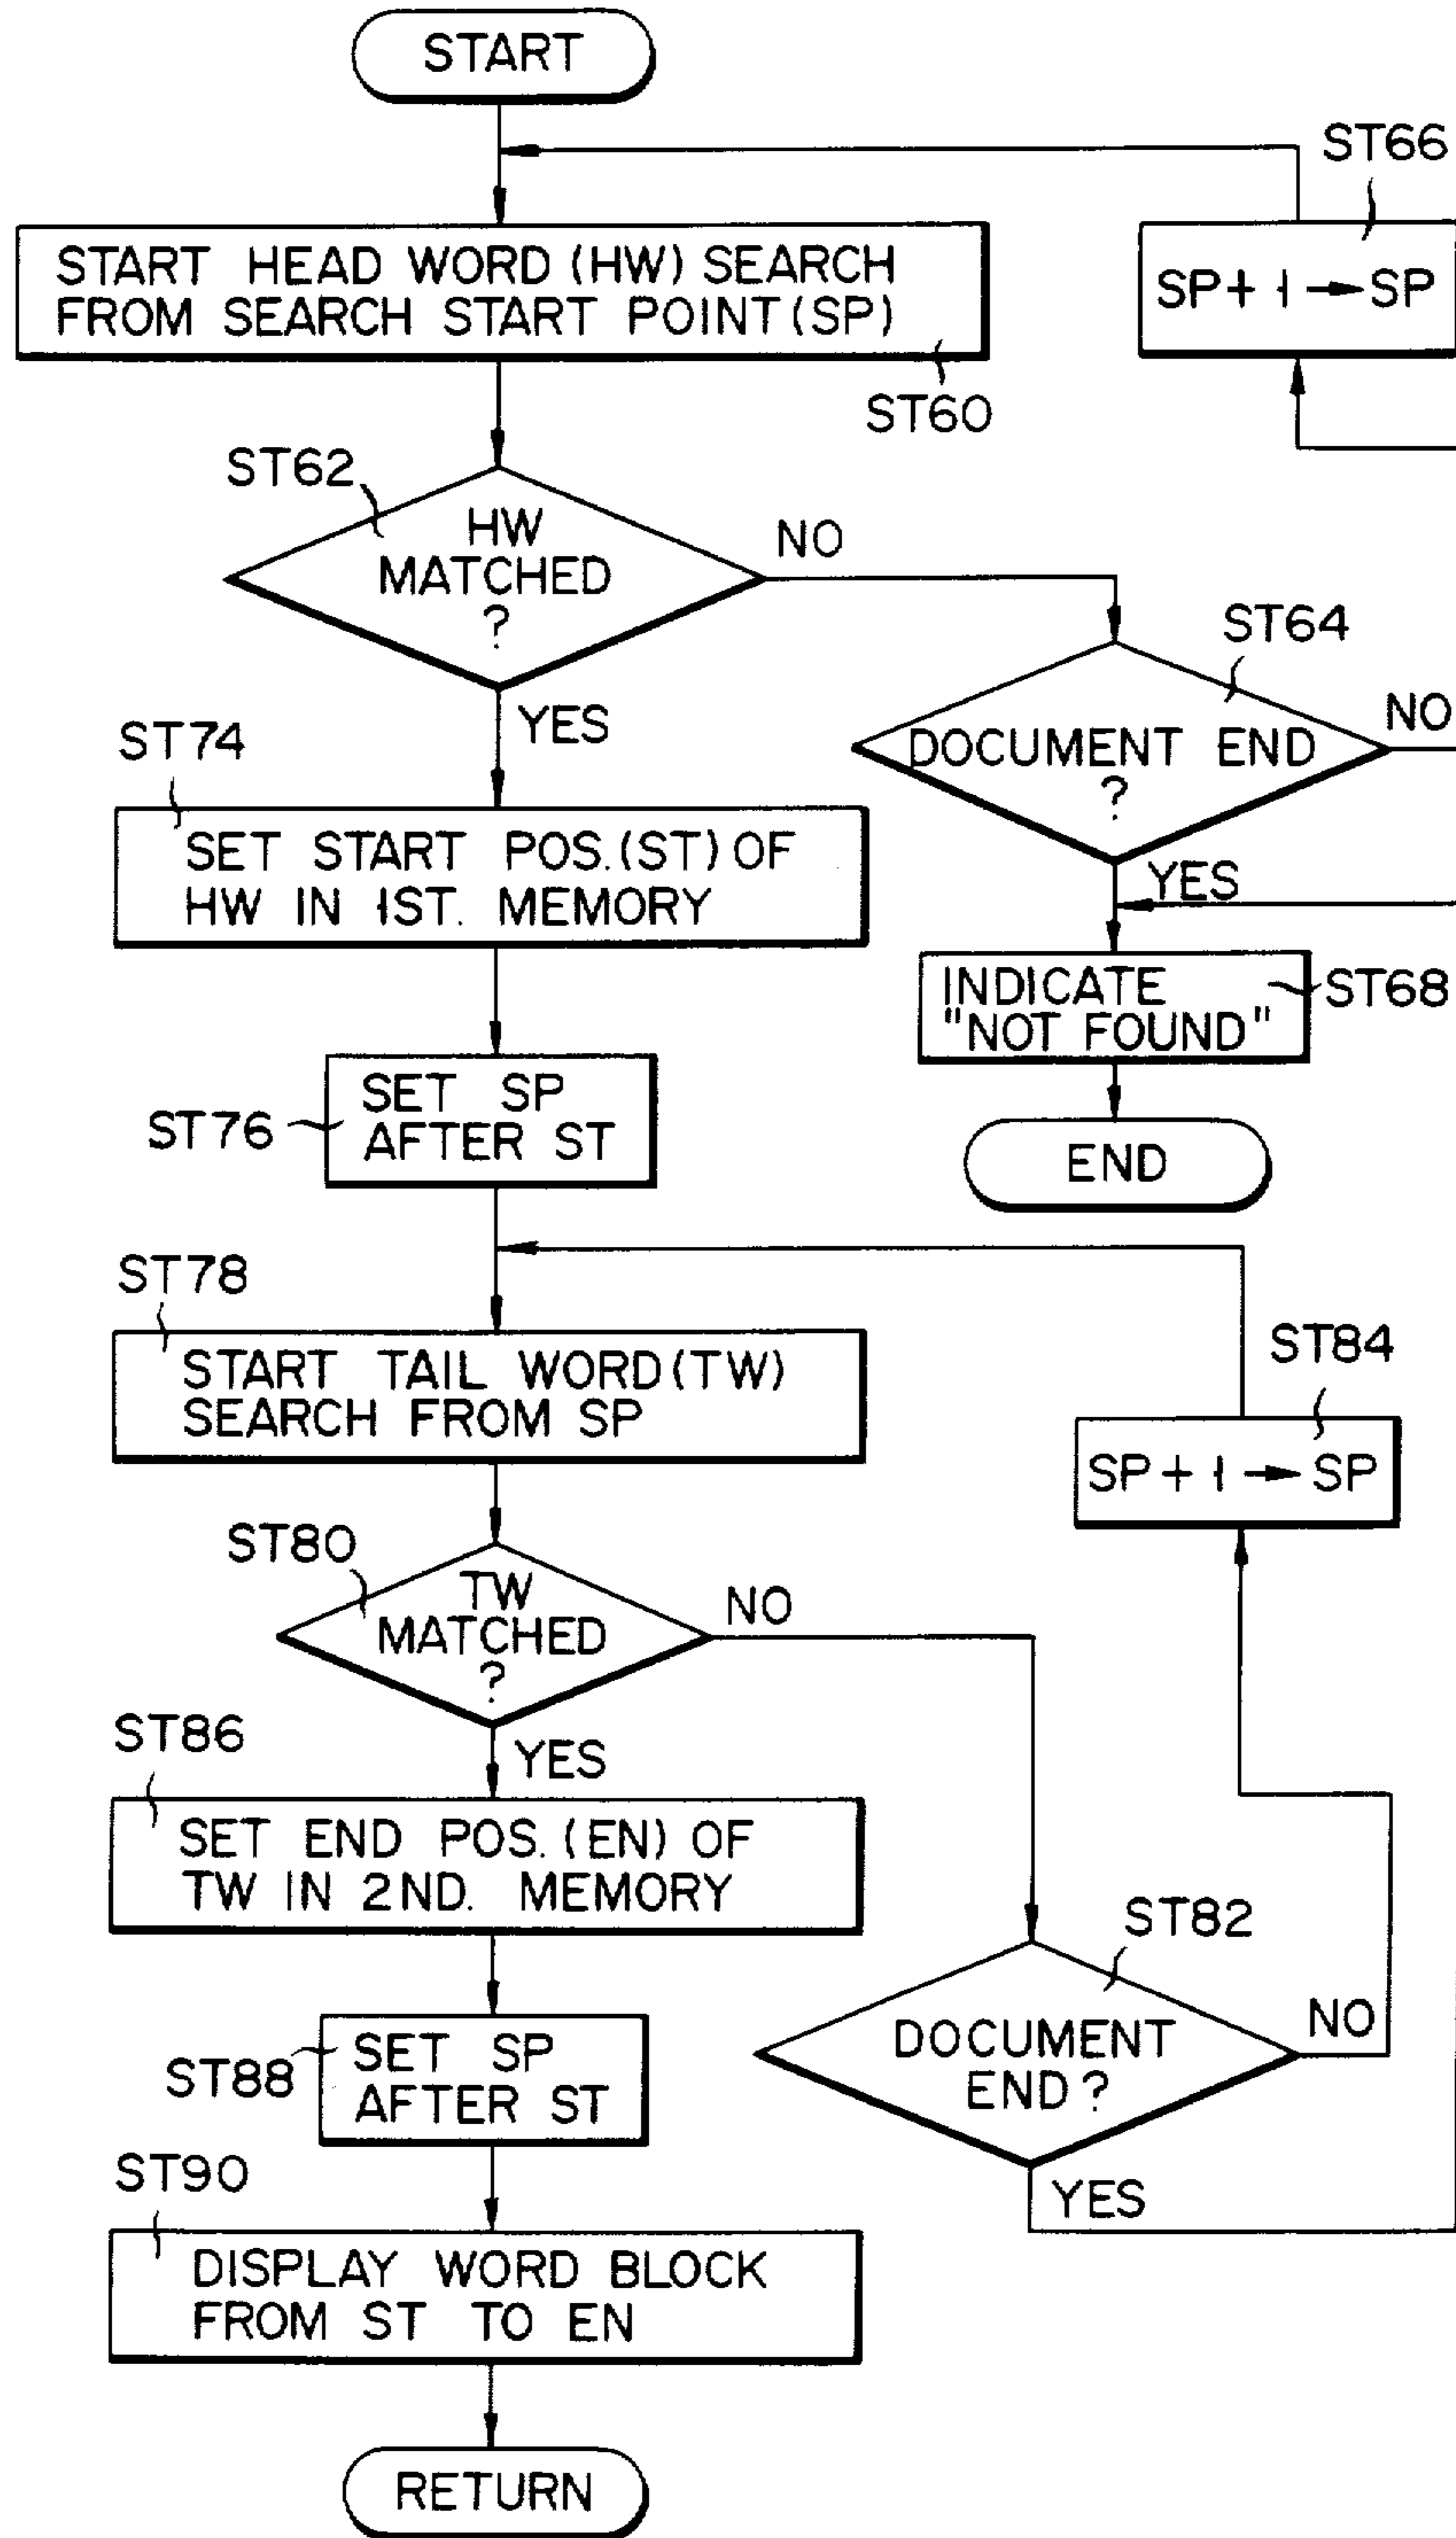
START

ST66

START HEAD WORD (HW) SEARCH FROM SEARCH START POINT (SP)

SP+1→SP

ST60

ST62

HW MATCHED ?

NO

ST64

YES

ST74

DOCUMENT END ?

NO

YES

SET START POS. (ST) OF HW IN 1ST. MEMORY

INDICATE "NOT FOUND"

ST68

SET SP AFTER ST

ST76

END

ST78

ST84

START TAIL WORD (TW) SEARCH FROM SP

SP+1→SP

ST80

TW MATCHED ?

NO

ST86

YES

SET END POS. (EN) OF TW IN 2ND. MEMORY

ST82

SET SP AFTER ST

ST88

DOCUMENT END ?

NO

ST90

YES

DISPLAY WORD BLOCK FROM ST TO EN

RETURN